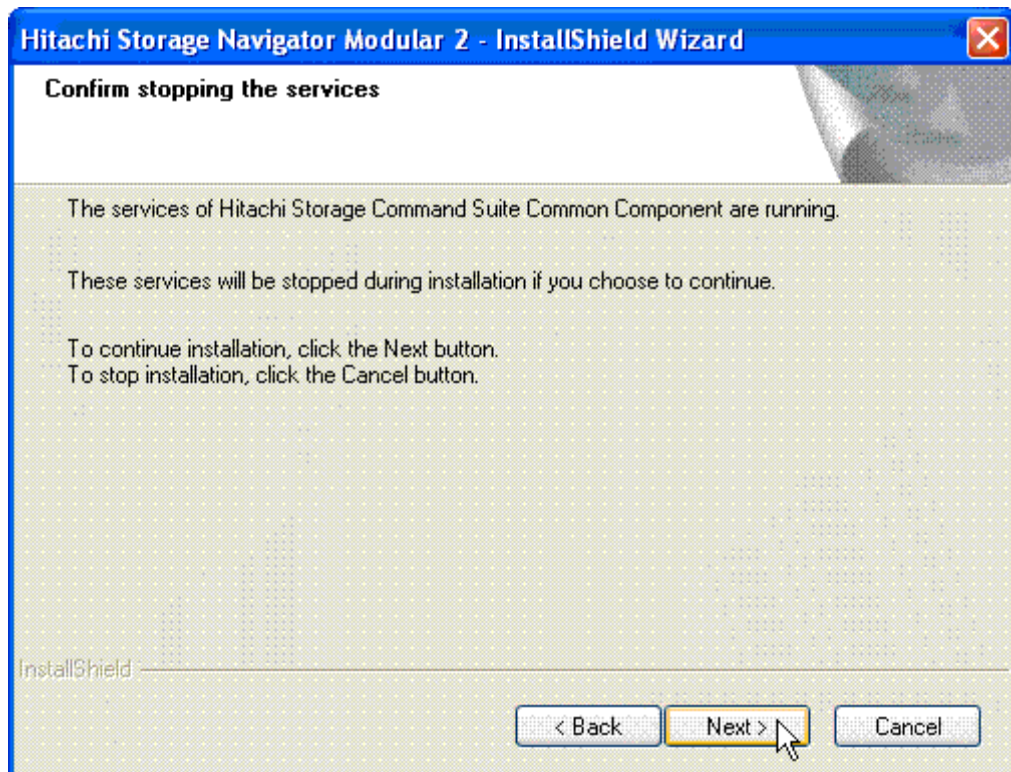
Hitachi Storage Navigator Modular 2 - InstallShield Wizard

Confirm stopping the services

The services of Hitachi Storage Command Suite Common Component are running.

These services will be stopped during installation if you choose to continue.

To continue installation, click the Next button.
To stop installation, click the Cancel button.

InstallShield

< Back

Next >

Cancel